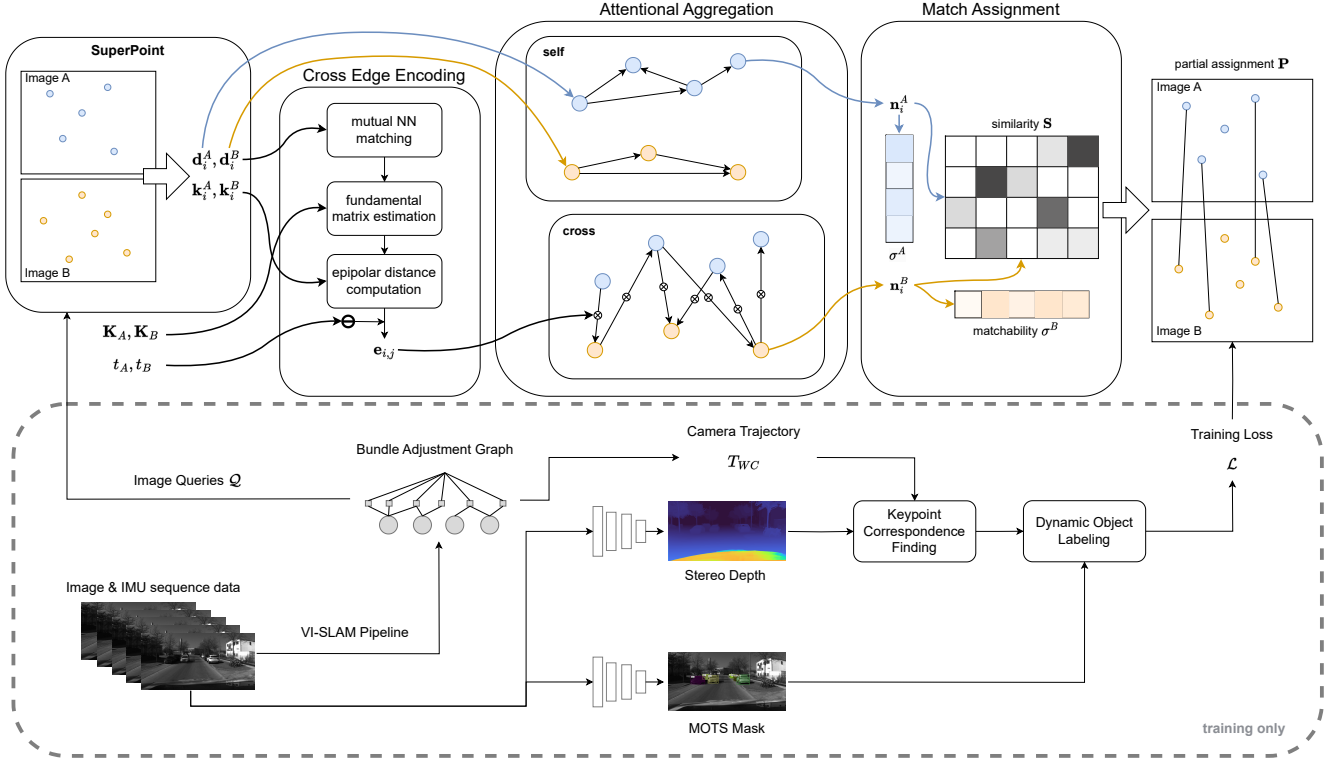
Attentional Aggregation

Match Assignment

SuperPoint

Image A

Image B

Cross Edge Encoding

$\mathbf{d}_i^A, \mathbf{d}_i^B$

$\mathbf{k}_i^A, \mathbf{k}_i^B$

mutual NN matching

fundamental matrix estimation

epipolar distance computation

$\mathbf{K}_A, \mathbf{K}_B$

$t_A, t_B$

$\mathbf{e}_{i,j}$

self

cross

$\mathbf{n}_i^A$

$\sigma^A$

similarity $\mathbf{S}$

$\mathbf{n}_i^B$

matchability $\sigma^B$

partial assignment $\mathbf{P}$

Image A

Image B

Camera Trajectory

$T_{WC}$

Bundle Adjustment Graph

Image Queries $\mathcal{Q}$

Training Loss

$\mathcal{L}$

Keypoint Correspondence Finding

Dynamic Object Labeling

Stereo Depth

Image & IMU sequence data

VI-SLAM Pipeline

MOTS Mask

training only